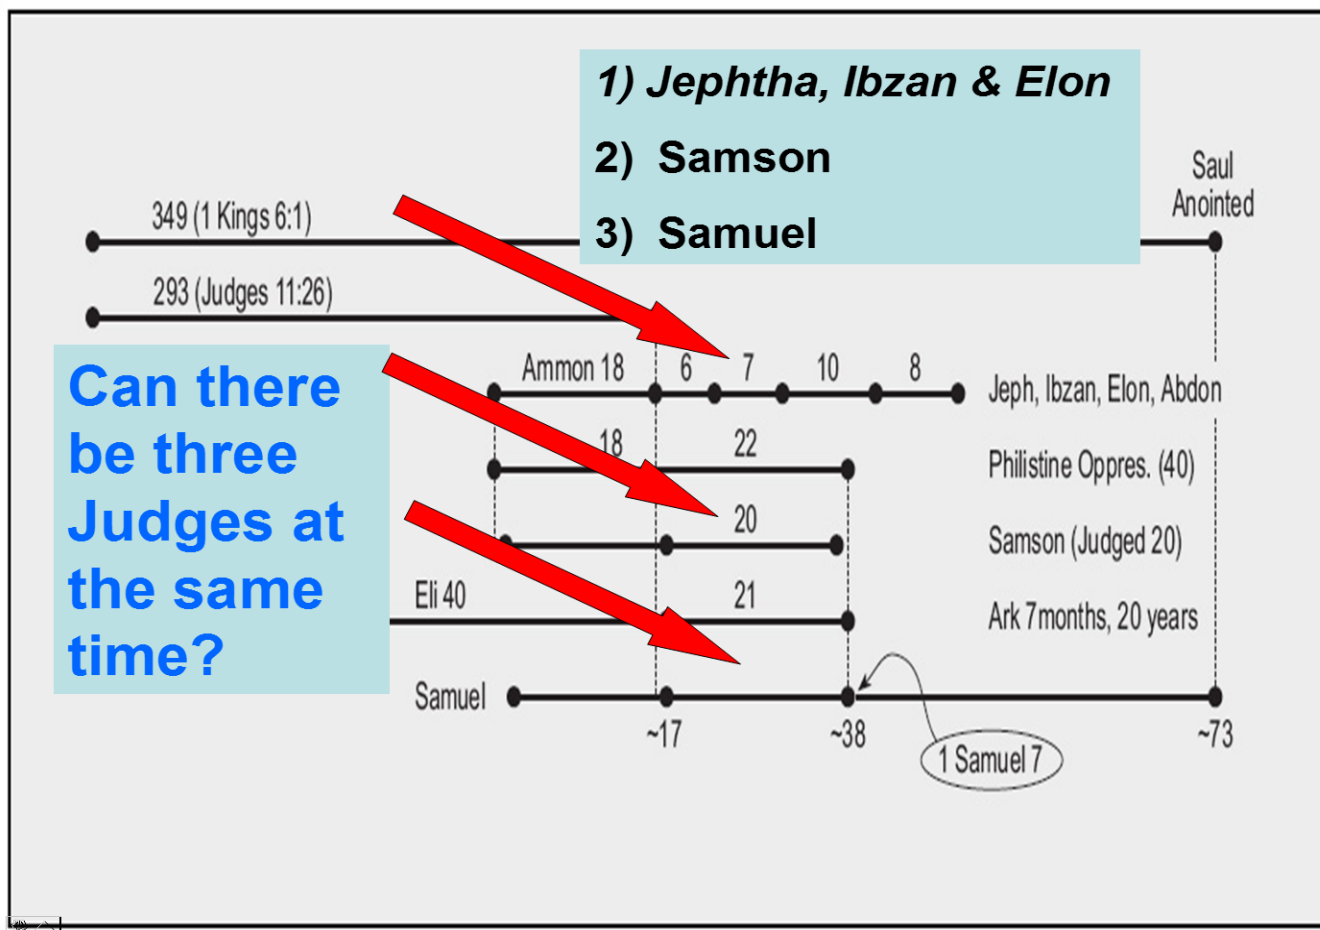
1) Jephtha, Ibzan & Elon

2) Samson

3) Samuel

Saul Anointed

349 (1 Kings 6:1)

293 (Judges 11:26)

Can there be three Judges at the same time?

Ammon 18

6

7

10

8

Jeph, Ibzan, Elon, Abdon

18

22

Philistine Oppres. (40)

20

Samson (Judged 20)

Eli 40

21

Ark 7months, 20 years

Samuel

~17

~38

~73

1 Samuel 7